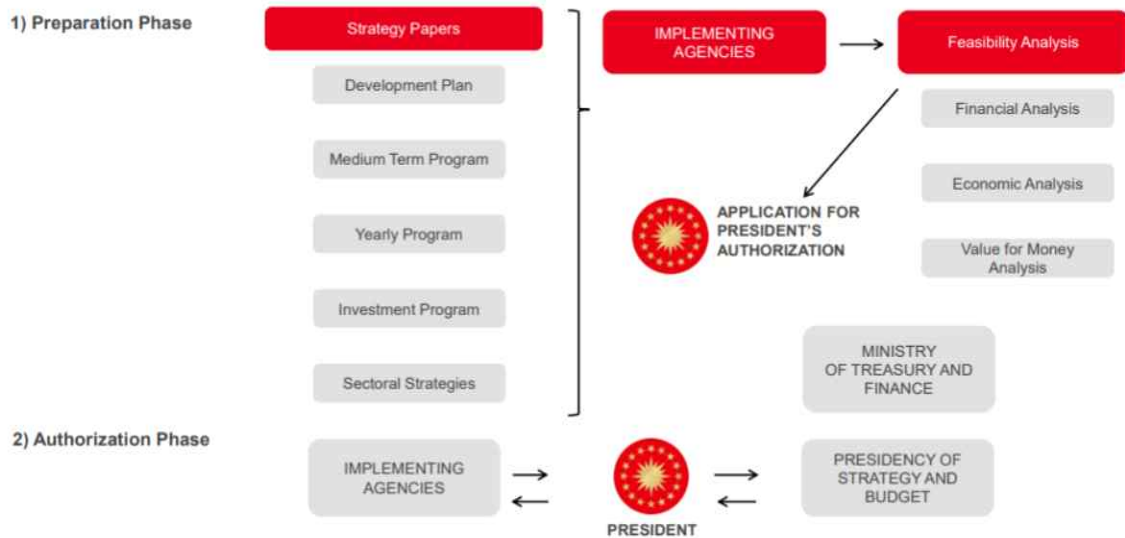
1) Preparation Phase

Strategy Papers

Development Plan

Medium Term Program

Yearly Program

Investment Program

Sectoral Strategies

IMPLEMENTING AGENCIES

Feasibility Analysis

Financial Analysis

Economic Analysis

Value for Money Analysis

APPLICATION FOR PRESIDENT'S AUTHORIZATION

MINISTRY OF TREASURY AND FINANCE

2) Authorization Phase

IMPLEMENTING AGENCIES

PRESIDENT

PRESIDENCY OF STRATEGY AND BUDGET